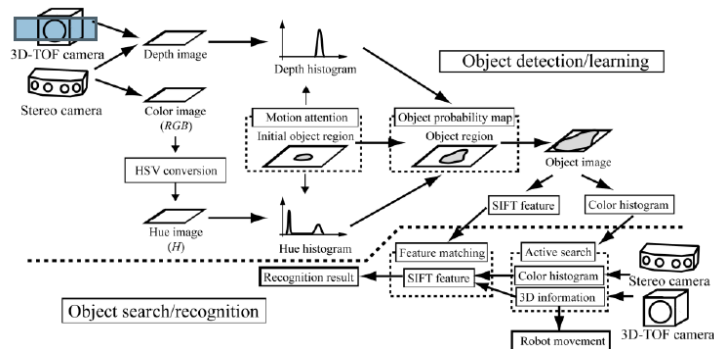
3D-TOF camera

Stereo camera

Depth image

Color image
(RGB)

HSV conversion

Hue image
(H)

Depth histogram

Motion attention

Initial object region

Hue histogram

Object detection/learning

Object probability map

Object region

Object image

SIFT feature

Color histogram

Feature matching

Active search

Color histogram

3D information

SIFT feature

Recognition result

Stereo camera

3D-TOF camera

Robot movement

Object search/recognition